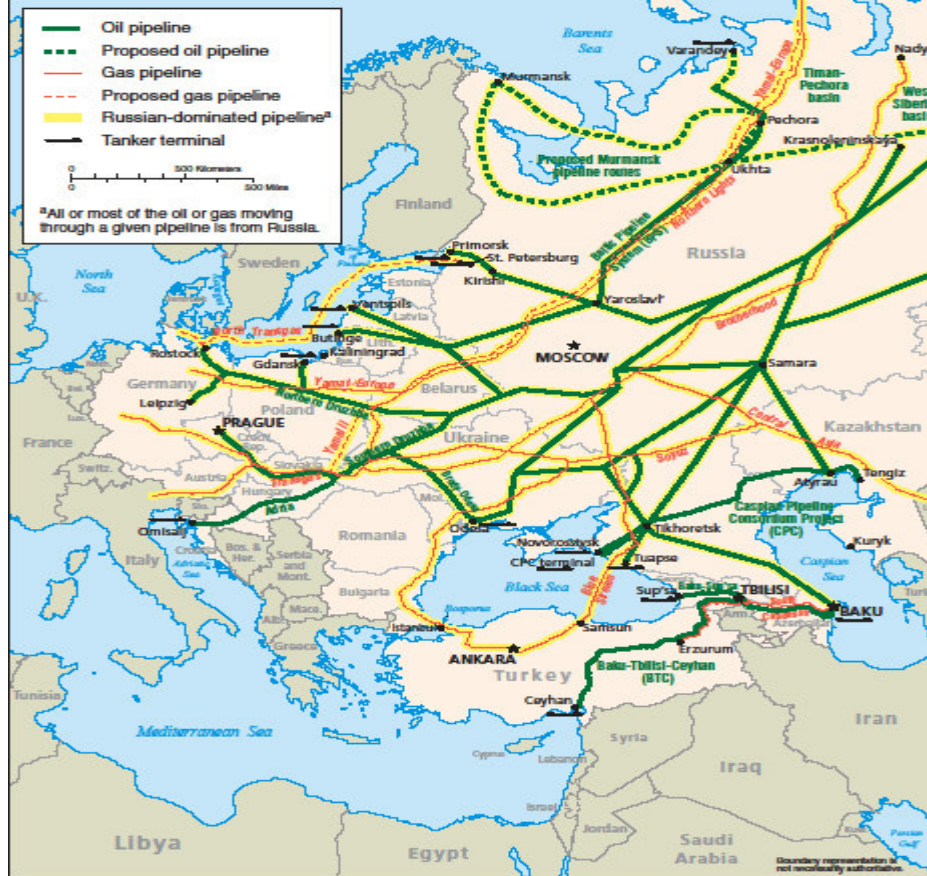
Oil pipeline
Proposed oil pipeline
Gas pipeline
Proposed gas pipeline
Russian-dominated pipeline$^a$
Tanker terminal

0 500 Kilometers
0 500 Miles

$^a$All or most of the oil or gas moving through a given pipeline is from Russia.

Barents Sea
Varandey
Nady
Murmansk
Timan-Pechora basin
West Siberi basi
Yamal-Europe
Pechora
Krasnoleninskaya
Proposed Murmansk pipeline routes
Ukhta
Finland
Northern Lights
Baltic Pipeline System (BPS)
Primorsk
St. Petersburg
Kirishi
Russia
Sweden
North Sea
Estonia
Ventspils
Latvia
Yaroslavl'
U.K.
North Transgas
Butinge
Lith.
Kaliningrad
Brotherhood
MOSCOW
Rostock
Gdansk
Yamal-Europe
Samara
Germany
Belarus
Leipzig
Northern Druzhba
Poland
PRAGUE
Czech Rep.
Yamal II
Southern Druzhba
Ukraine
Kazakhstan
France
Central Asia
Switz.
Austria
Slovakia
Transgas
Soyuz
Atyrau
Tengiz
Hungary
Adria
Mol.
Trans-Balkan
Caspian Pipeline Consortium Project (CPC)
Romania
Omisalj
Odesa
Tikhoretsk
Croatia
Bos. & Her.
Novorossiysk
Kuryk
Italy
Adriatic Sea
Serbia and Mont.
CPC terminal
Tuapse
Caspian Sea
Black Sea
Blue Stream
Baku-Supsa
Bulgaria
Supsa
TBILISI
Mace.
Bosporus
South Caucasus
BAKU
Istanbul
Samsun
Arm.
Azerbaijan
Turkm.
Albania
Greece
ANKARA
Erzurum
Turkey
Tunisia
Baku-Tbilisi-Ceyhan (BTC)
Ceyhan
Iran
Mediterranean Sea
Cyprus
Syria
Lebanon
Iraq
Israel
Libya
Jordan
Egypt
Saudi Arabia
Persian Gulf
Boundary representation is not necessarily authoritative.